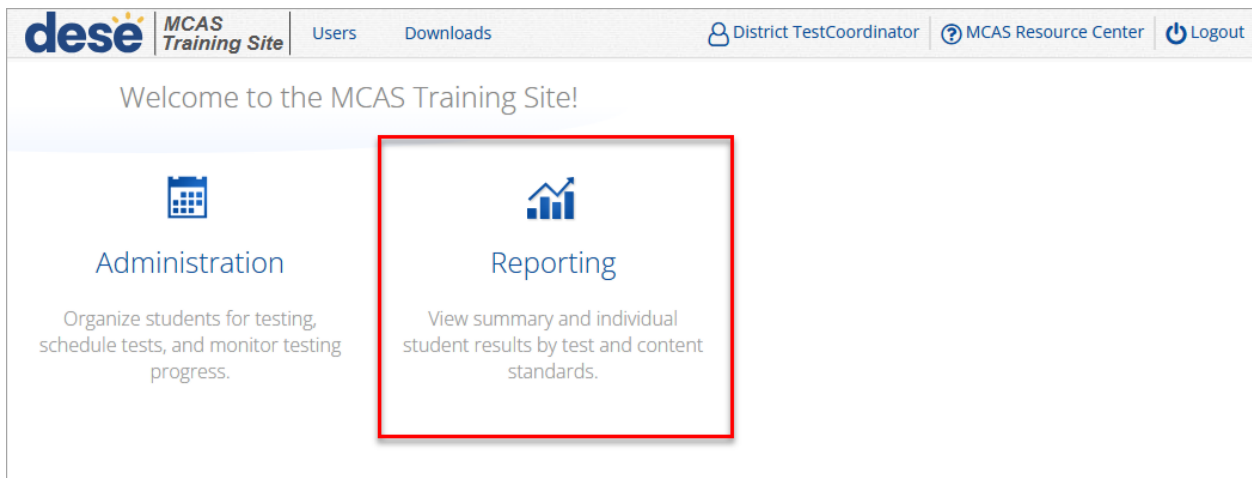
dese MCAS Training Site | Users | Downloads | District TestCoordinator | MCAS Resource Center | Logout

Welcome to the MCAS Training Site!

Administration

Organize students for testing, schedule tests, and monitor testing progress.

Reporting

View summary and individual student results by test and content standards.